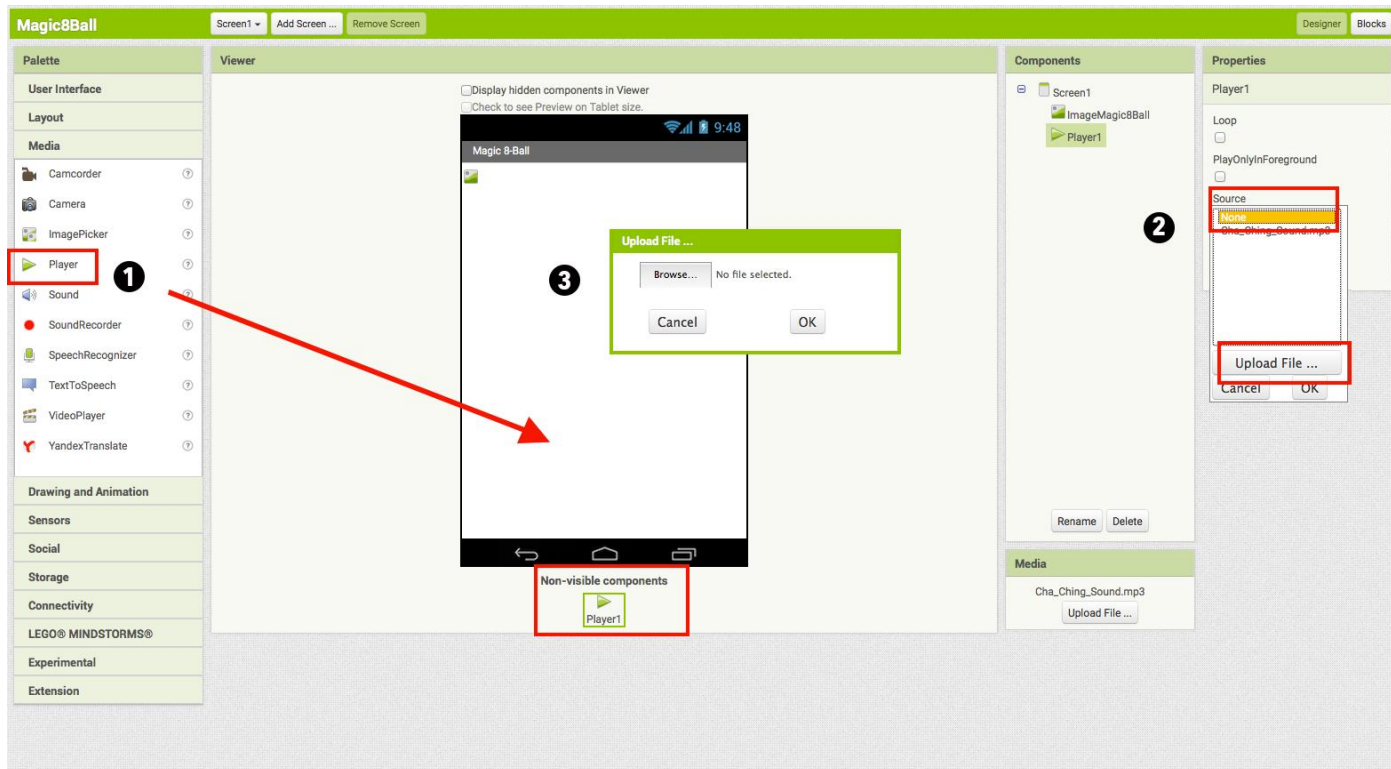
Magic8Ball

Screen1 ▾ Add Screen ... Remove Screen

Designer Blocks

Palette

User Interface

Layout

Media

Camcorder ⓘ

Camera ⓘ

ImagePicker ⓘ

Player ⓘ

Sound ⓘ

SoundRecorder ⓘ

SpeechRecognizer ⓘ

TextToSpeech ⓘ

VideoPlayer ⓘ

YandexTranslate ⓘ

Drawing and Animation

Sensors

Social

Storage

Connectivity

LEGO® MINDSTORMS®

Experimental

Extension

1

Viewer

Display hidden components in Viewer

Check to see Preview on Tablet size.

9:48

Magic 8-Ball

Upload File ...

Browse... No file selected.

Cancel OK

3

Non-visible components

Player1

Components

Screen1

ImageMagic8Ball

Player1

Rename Delete

Media

Cha_Ching_Sound.mp3

Upload File ...

Properties

Player1

Loop

PlayOnlyInForeground

Source

None

Cha_Ching_Sound.mp3

2

Upload File ...

Cancel OK